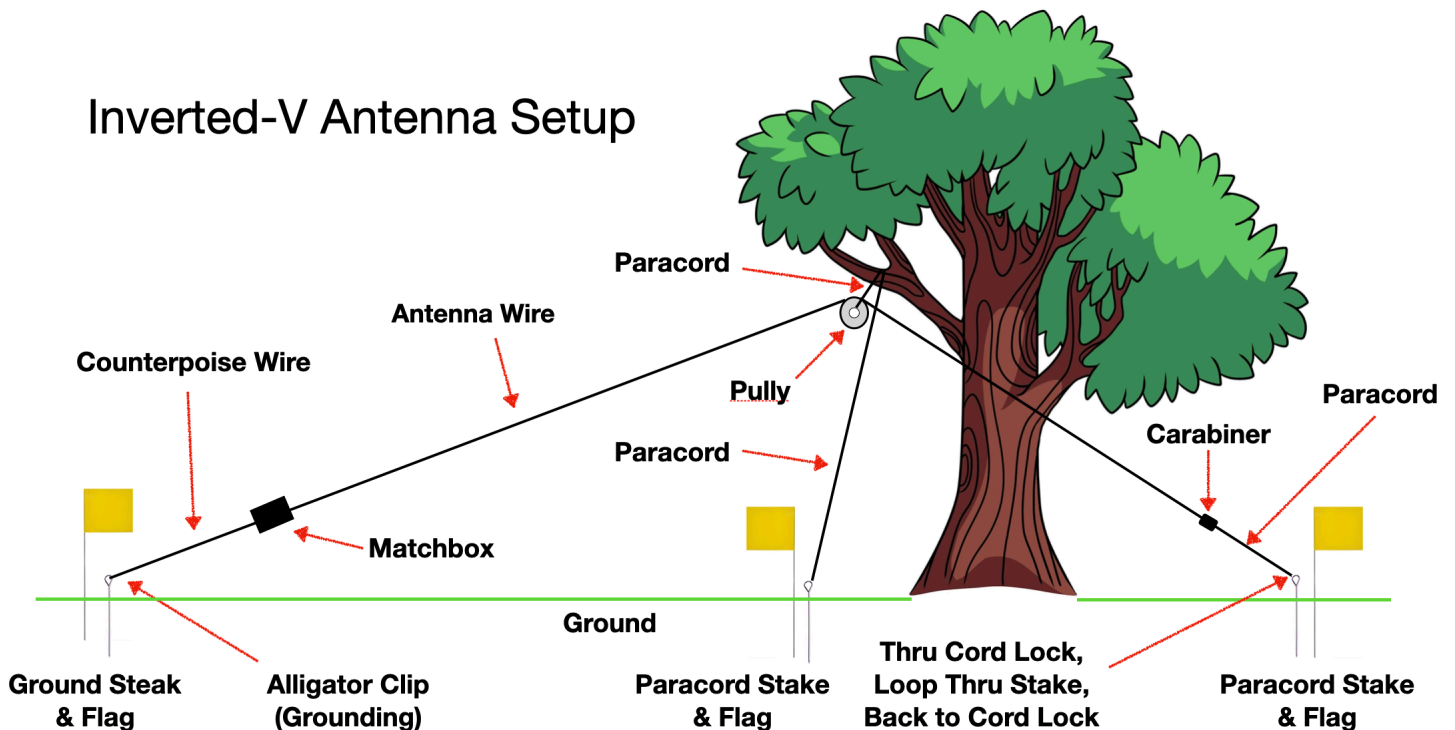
Inverted-V Antenna Setup

Paracord

Antenna Wire

Counterpoise Wire

Pully

Paracord

Paracord

Carabiner

Matchbox

Ground

Ground Steak & Flag

Alligator Clip (Grounding)

Paracord Stake & Flag

Thru Cord Lock, Loop Thru Stake, Back to Cord Lock

Paracord Stake & Flag